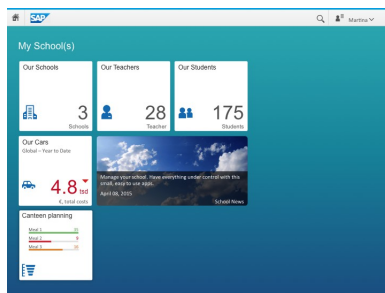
SAP

Martina

My School(s)

Our Schools
3
Schools

Our Teachers
28
Teacher

Our Students
175
Students

Our Cars
Global – Year to Date
4.8 tsd
€, total costs

Manage your school. Have everything under control with this small, easy to use apps.
April 08, 2015
School News

Canteen planning
Meal 1
Meal 2
Meal 3